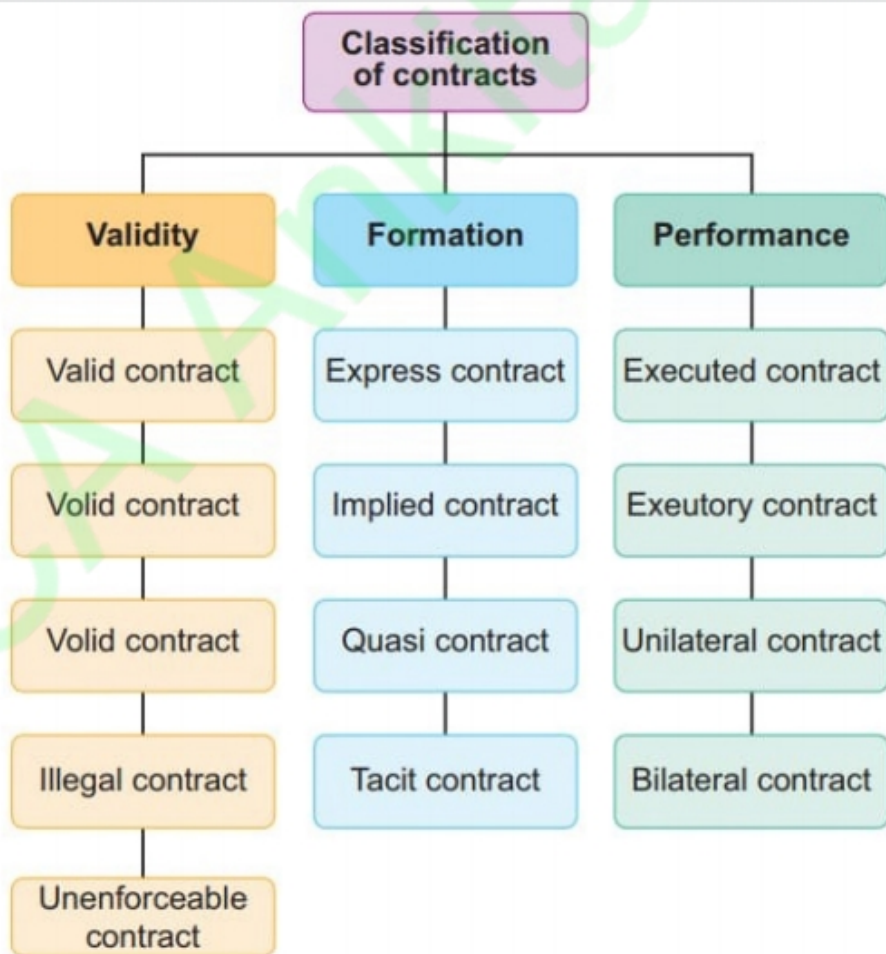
Classification of contracts

Validity

Valid contract

Volid contract

Volid contract

Illegal contract

Unenforceable contract

Formation

Express contract

Implied contract

Quasi contract

Tacit contract

Performance

Executed contract

Exeutory contract

Unilateral contract

Bilateral contract

CA Ankit